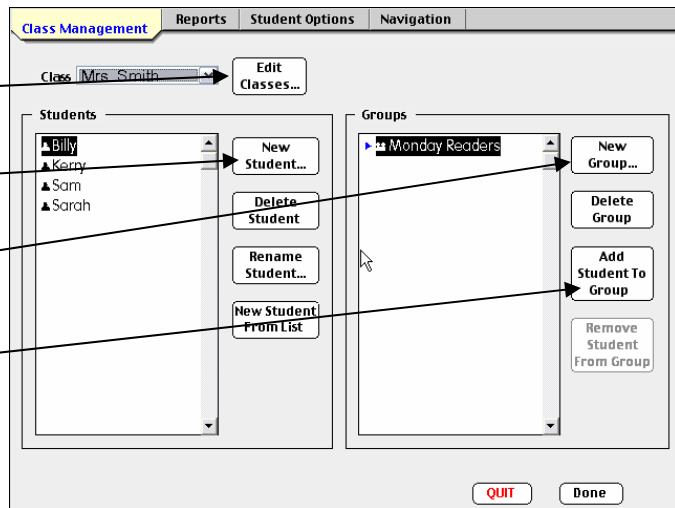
Class Management | Reports | Student Options | Navigation

Class Mrs. Smith

Edit Classes...

Students

Billy
Kerry
Sam
Sarah

New Student...

Delete Student

Rename Student...

New Student From List

Groups

Monday Readers

New Group...

Delete Group

Add Student To Group

Remove Student From Group

QUIT

Done